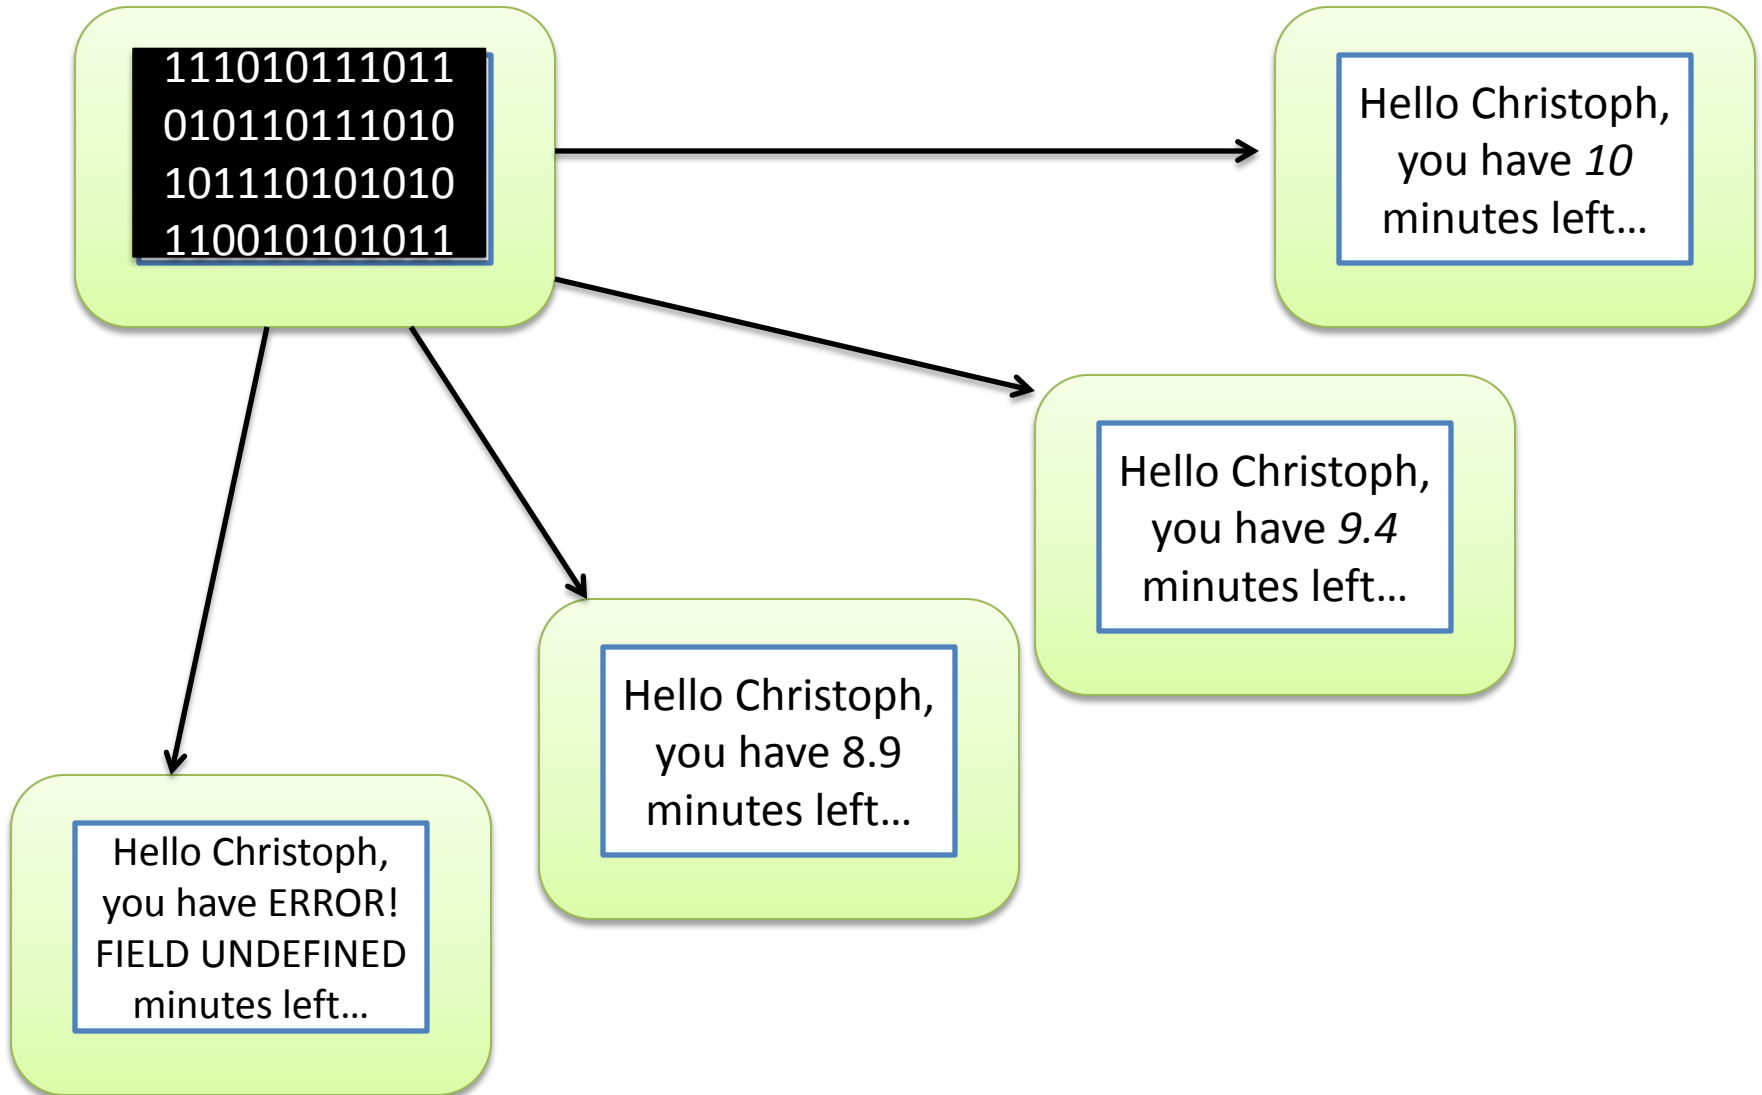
111010111011
010110111010
101110101010
110010101011

Hello Christoph, you have *10* minutes left…

Hello Christoph, you have *9.4* minutes left…

Hello Christoph, you have 8.9 minutes left…

Hello Christoph, you have ERROR! FIELD UNDEFINED minutes left…